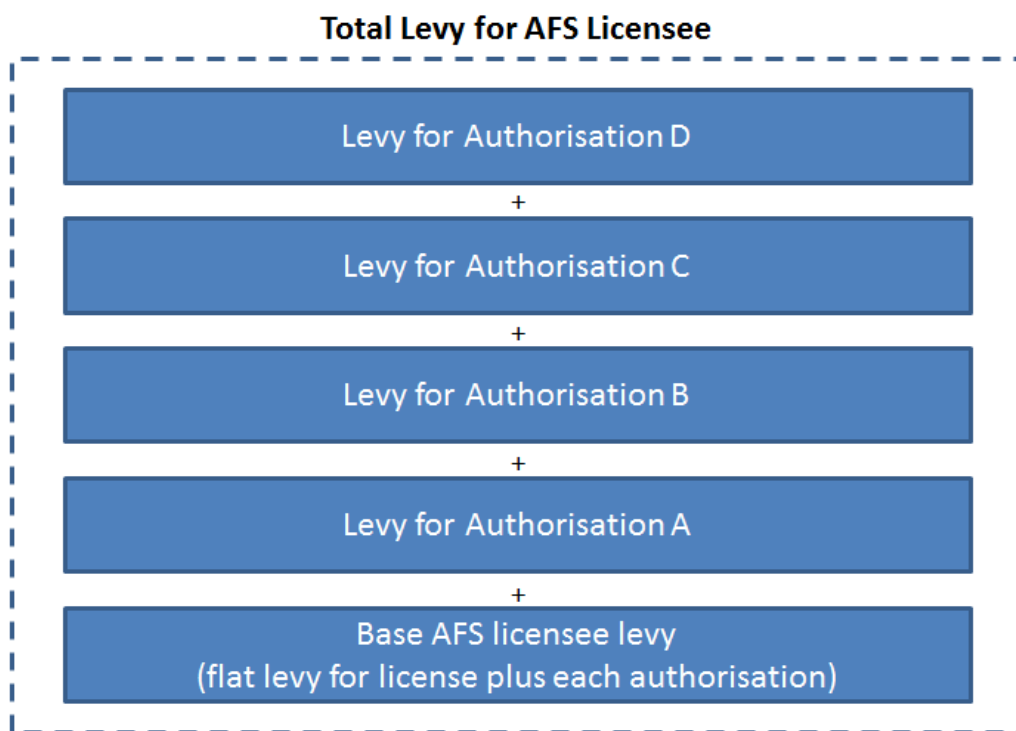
Total Levy for AFS Licensee

Levy for Authorisation D

+

Levy for Authorisation C

+

Levy for Authorisation B

+

Levy for Authorisation A

+

Base AFS licensee levy
(flat levy for license plus each authorisation)